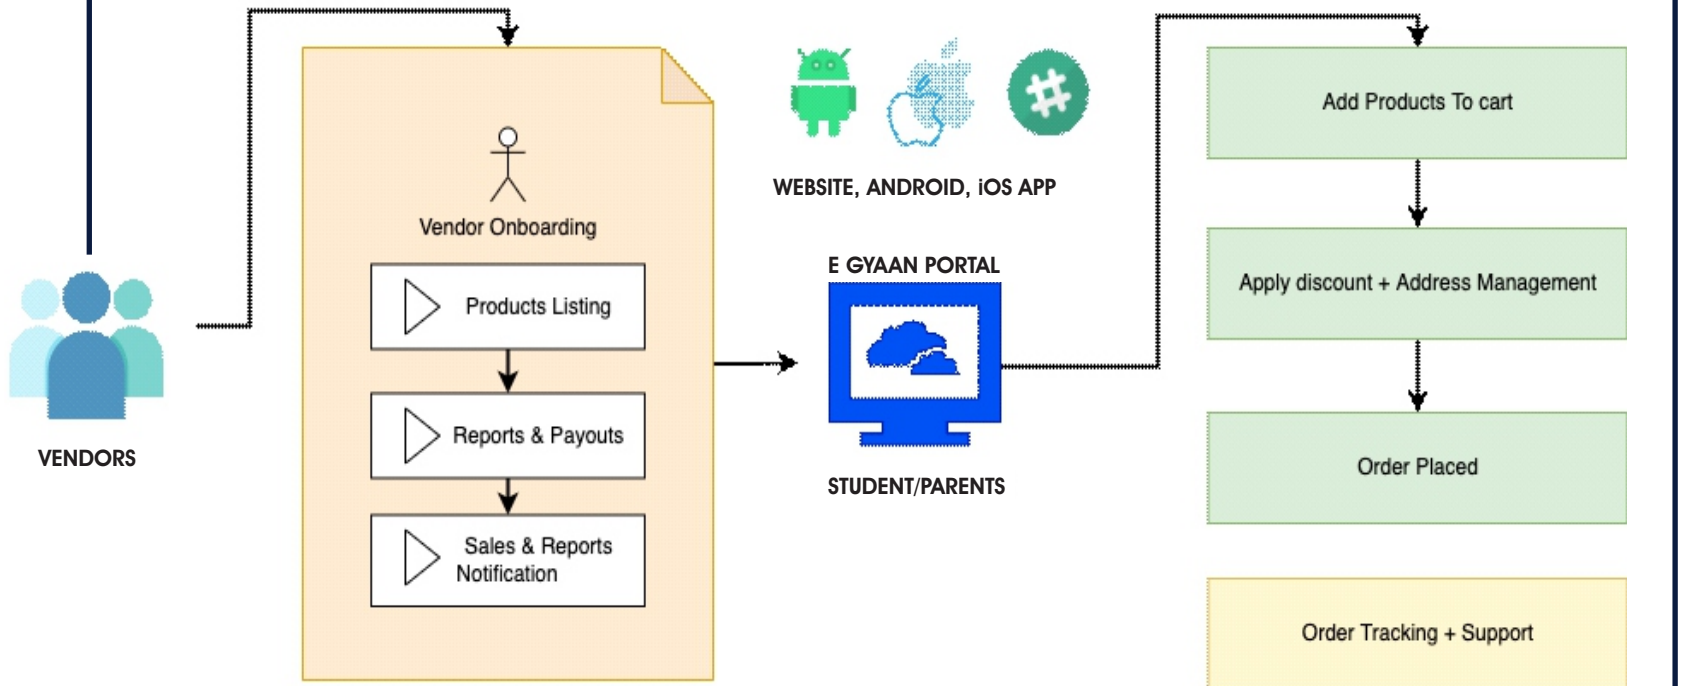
VENDORS

Vendor Onboarding

Products Listing

Reports & Payouts

Sales & Reports Notification

WEBSITE, ANDROID, iOS APP

E GYAAN PORTAL

STUDENT/PARENTS

Add Products To cart

Apply discount + Address Management

Order Placed

Order Tracking + Support